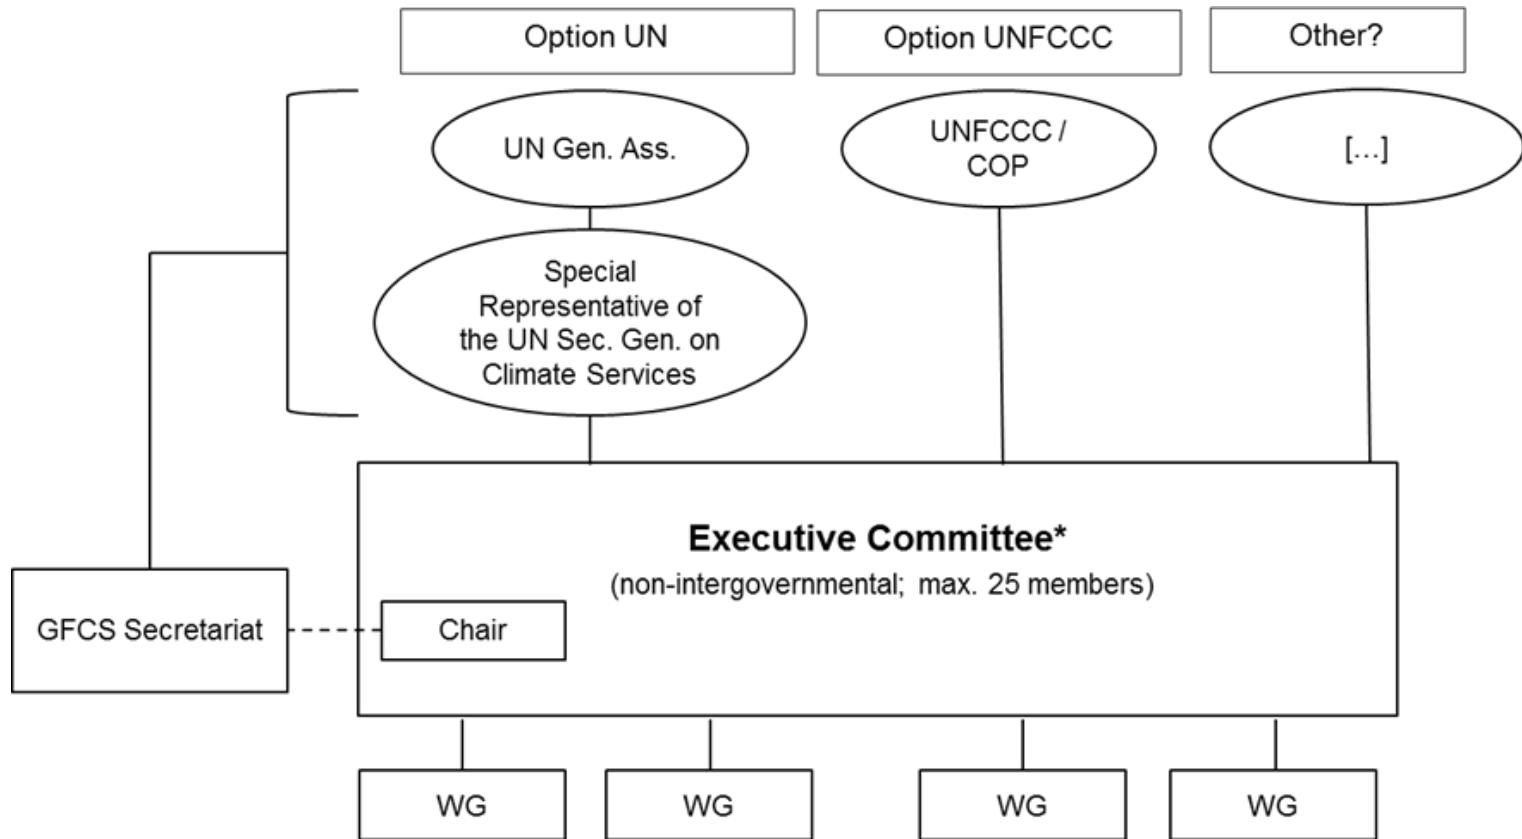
Option UN

Option UNFCCC

Other?

UN Gen. Ass.

UNFCCC / COP

[...]

Special Representative of the UN Sec. Gen. on Climate Services

Executive Committee*

(non-intergovernmental; max. 25 members)

GFCS Secretariat

Chair

WG

WG

WG

WG